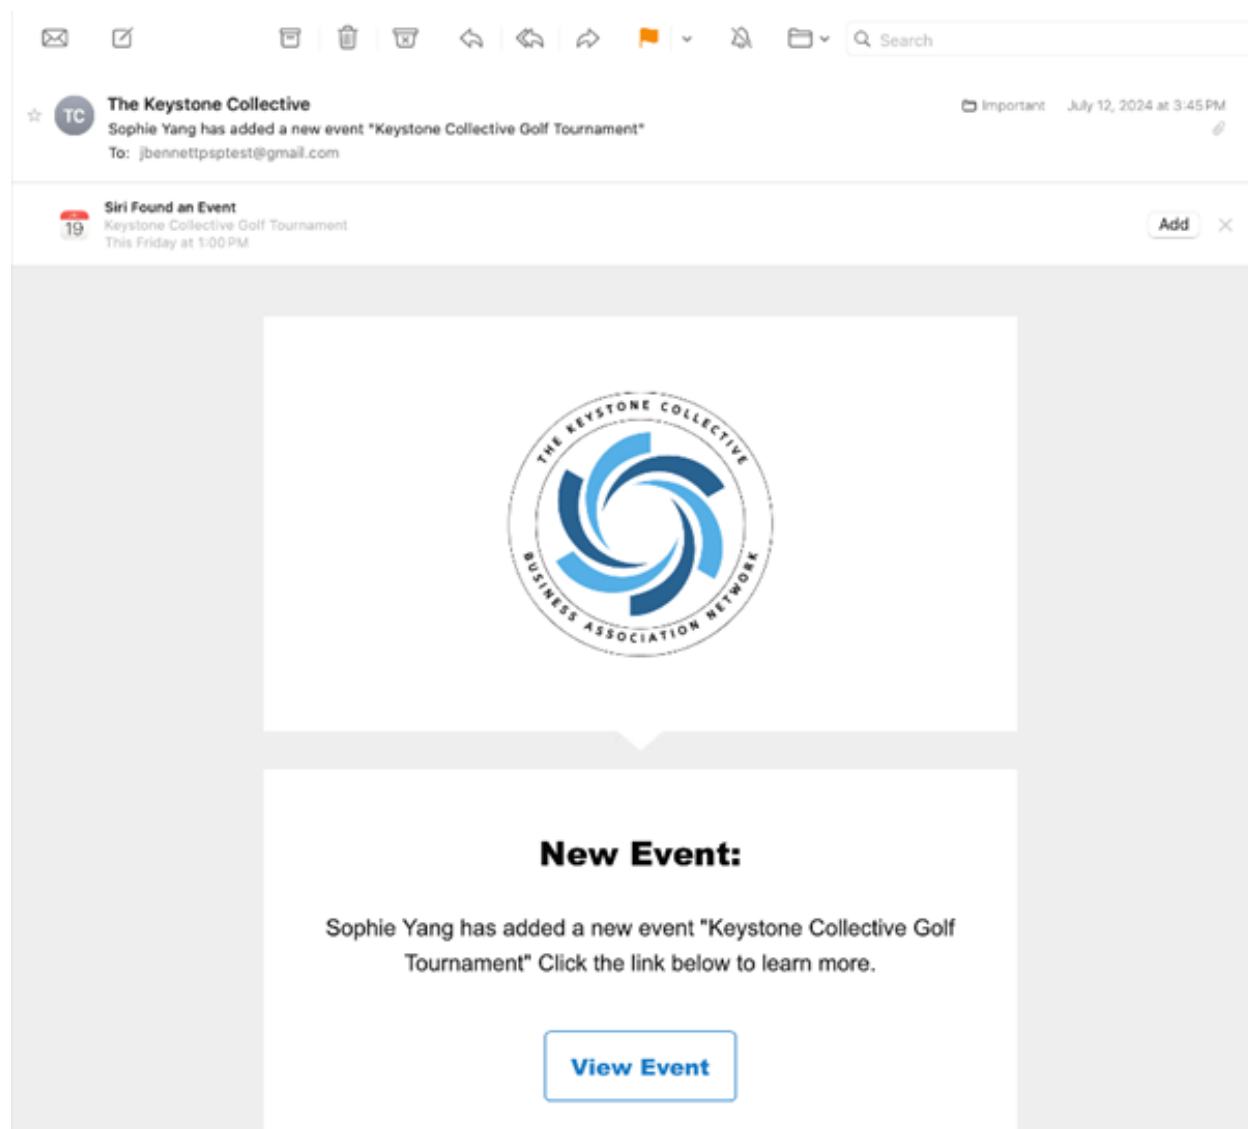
Search

TC

The Keystone Collective
Sophie Yang has added a new event "Keystone Collective Golf Tournament"
To: jbennettpsptest@gmail.com

Important July 12, 2024 at 3:45 PM

19

Siri Found an Event
Keystone Collective Golf Tournament
This Friday at 1:00 PM

Add

THE KEYSTONE COLLECTIVE BUSINESS ASSOCIATION NETWORK

New Event:

Sophie Yang has added a new event "Keystone Collective Golf Tournament" Click the link below to learn more.

View Event